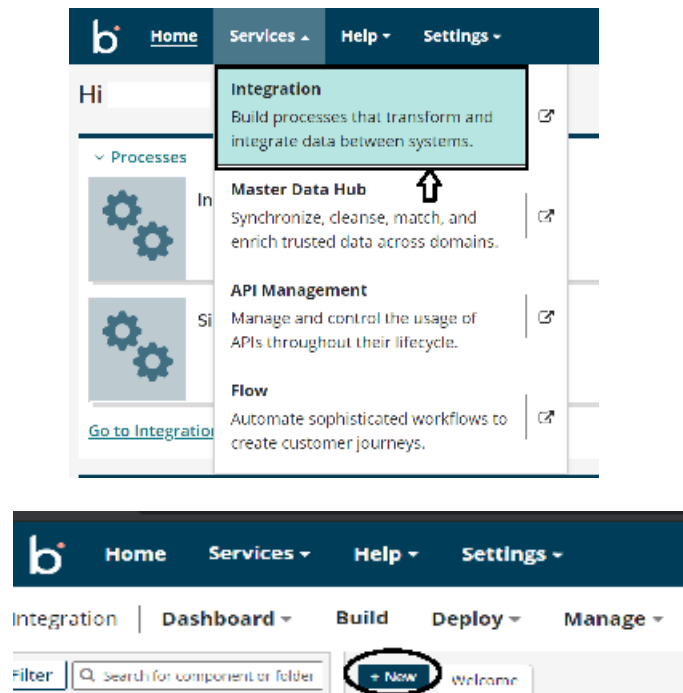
b Home Services ▴ Help ▾ Settings ▾

Hi

Processes

In

Si

Go to Integration

Integration
Build processes that transform and integrate data between systems.

Master Data Hub
Synchronize, cleanse, match, and enrich trusted data across domains.

API Management
Manage and control the usage of APIs throughout their lifecycle.

Flow
Automate sophisticated workflows to create customer journeys.

b Home Services ▾ Help ▾ Settings ▾

Integration | Dashboard ▾ Build Deploy ▾ Manage ▾

Filter Search for component or folder

+ New Welcome